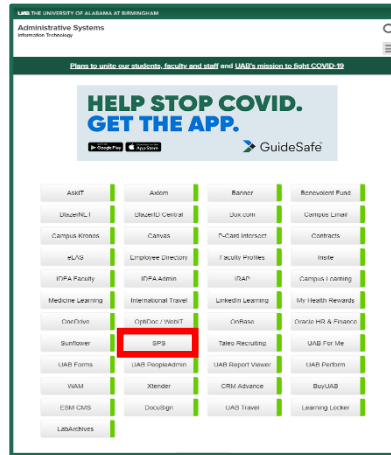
UAB THE UNIVERSITY OF ALABAMA AT BIRMINGHAM

Administrative Systems
Information Technology

Plans to unite our students, faculty and staff and UAB's mission to fight COVID-19

HELP STOP COVID.
GET THE APP.
Google Play App Store
GuideSafe

| AskIT | Axiom | Banner | Benevolent Fund |
|---|---|---|---|
| BlazerNET | BlazerID Central | Box.com | Campus Email |
| Campus Kronos | Canvas | P-Card Intersect | Contracts |
| ELMS | Employee Directory | Faculty Profiles | Insite |
| IDEA Faculty | IDEA Admin | IRAP | Campus Learning |
| Medicine Learning | International Travel | LinkedIn Learning | My Health Rewards |
| OneDrive | OptiDoc / WebIT | OnBase | Oracle HR & Finance |
| Sunflower | SPS | Taleo Recruiting | UAB For Me |
| UAB Forms | UAB PeopleAdmin | UAB Report Viewer | UAB Perform |
| WAM | Xtender | CRM Advance | BuyUAB |
| ESM CMS | DocuSign | UAB Travel | Learning Locker |
| LabArchives | | | |